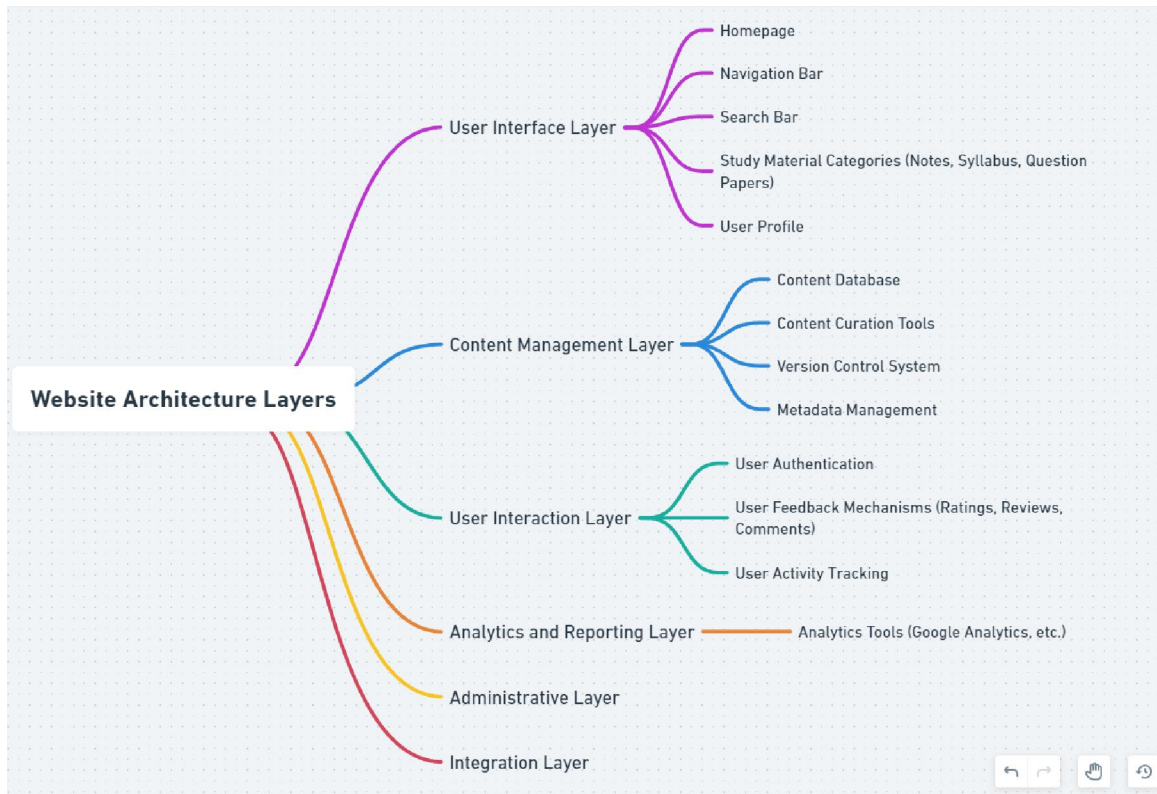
Website Architecture Layers

User Interface Layer
Homepage
Navigation Bar
Search Bar
Study Material Categories (Notes, Syllabus, Question Papers)
User Profile

Content Management Layer
Content Database
Content Curation Tools
Version Control System
Metadata Management

User Interaction Layer
User Authentication
User Feedback Mechanisms (Ratings, Reviews, Comments)
User Activity Tracking

Analytics and Reporting Layer
Analytics Tools (Google Analytics, etc.)

Administrative Layer

Integration Layer